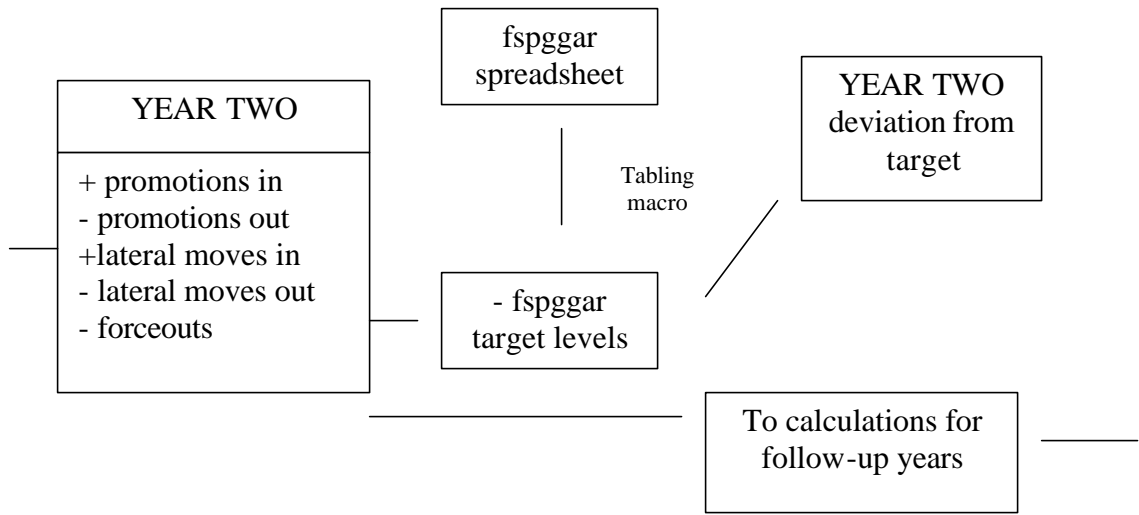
fspggar spreadsheet

YEAR TWO

+ promotions in
- promotions out
+lateral moves in
- lateral moves out
- forceouts

Tabling macro

YEAR TWO deviation from target

- fspggar target levels

To calculations for follow-up years